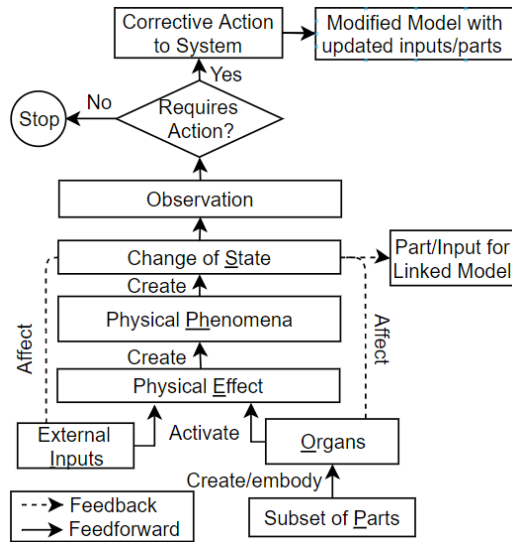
Corrective Action to System

Modified Model with updated inputs/parts

Yes

No

Stop

Requires Action?

Observation

Change of State

Part/Input for Linked Model

Create

Physical Phenomena

Create

Physical Effect

Affect

Affect

External Inputs

Activate

Organs

Create/embody

Subset of Parts

Feedback

Feedforward